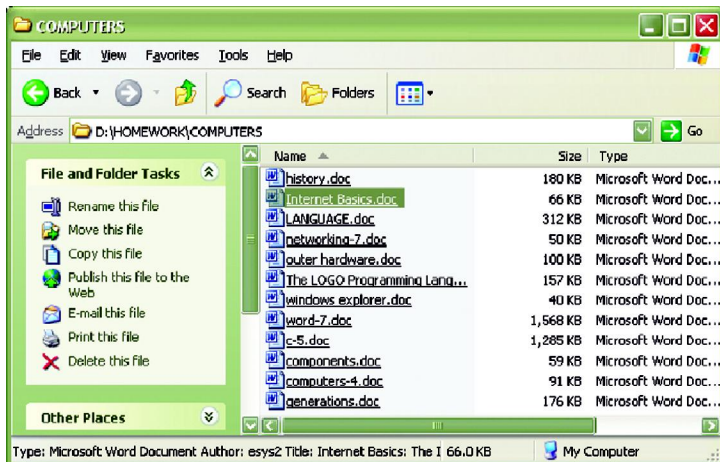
COMPUTERS

File Edit View Favorites Tools Help

Back Search Folders

Address D:\HOMEWORK\COMPUTERS Go

File and Folder Tasks

Rename this file
Move this file
Copy this file
Publish this file to the Web
E-mail this file
Print this file
Delete this file

Other Places

| Name | Size | Type |
|---|---|---|
| history.doc | 180 KB | Microsoft Word Doc... |
| Internet Basics.doc | 66 KB | Microsoft Word Doc... |
| LANGUAGE.doc | 312 KB | Microsoft Word Doc... |
| networking-7.doc | 50 KB | Microsoft Word Doc... |
| outer hardware.doc | 100 KB | Microsoft Word Doc... |
| The LOGO Programming Lang... | 157 KB | Microsoft Word Doc... |
| windows explorer.doc | 40 KB | Microsoft Word Doc... |
| word-7.doc | 1,568 KB | Microsoft Word Doc... |
| c-5.doc | 1,285 KB | Microsoft Word Doc... |
| components.doc | 59 KB | Microsoft Word Doc... |
| computers-4.doc | 91 KB | Microsoft Word Doc... |
| generations.doc | 176 KB | Microsoft Word Doc... |

Type: Microsoft Word Document Author: esys2 Title: Internet Basics: The I 66.0 KB My Computer